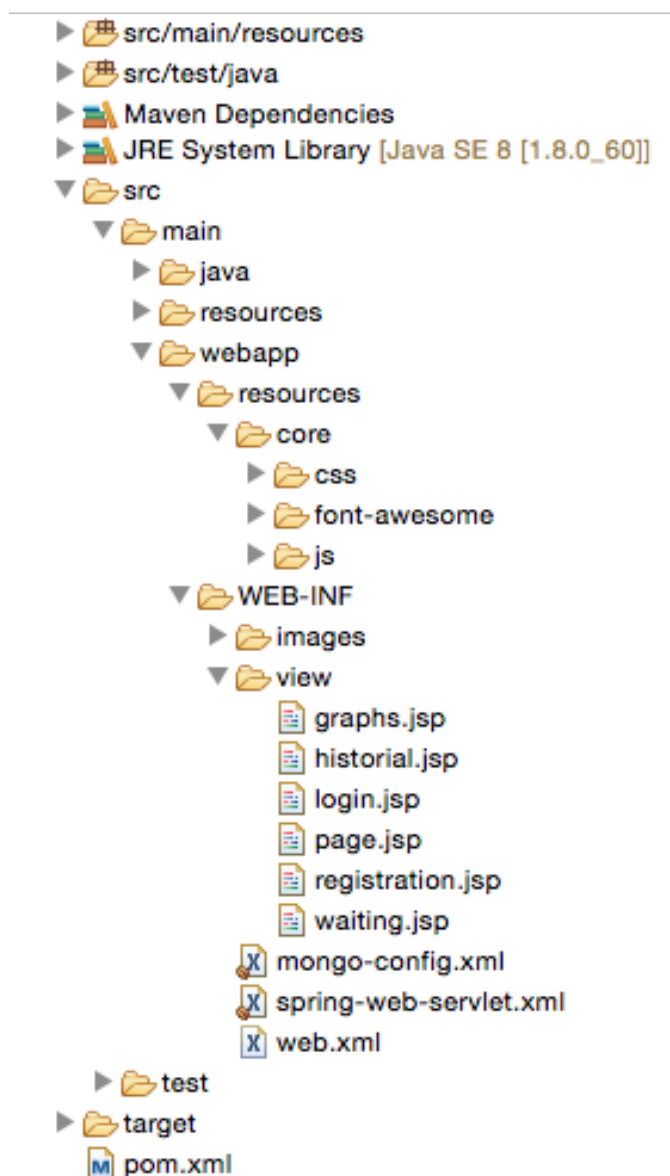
src/main/resources
src/test/java
Maven Dependencies
JRE System Library [Java SE 8 [1.8.0_60]]
src
main
java
resources
webapp
resources
core
css
font-awesome
js
WEB-INF
images
view
graphs.jsp
historial.jsp
login.jsp
page.jsp
registration.jsp
waiting.jsp
mongo-config.xml
spring-web-servlet.xml
web.xml
test
target
pom.xml